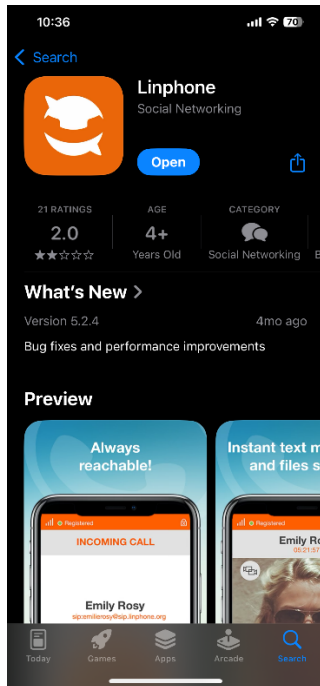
10:36

70

Search

Linphone
Social Networking

Open

21 RATINGS
2.0
★★☆☆☆

AGE
4+
Years Old

CATEGORY
Social Networking

What's New >

Version 5.2.4

4mo ago

Bug fixes and performance improvements

Preview

Always reachable!

Registered

INCOMING CALL

Emily Rosy
sip:emilierosy@sip.linphone.org

Instant text m
and files s

Registered

Emily Ro
05:21:57

Today

Games

Apps

Arcade

Search